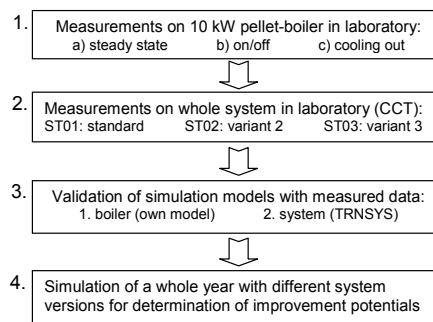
1. Measurements on 10 kW pellet-boiler in laboratory:
a) steady state b) on/off c) cooling out

2. Measurements on whole system in laboratory (CCT):
ST01: standard ST02: variant 2 ST03: variant 3

3. Validation of simulation models with measured data:
1. boiler (own model) 2. system (TRNSYS)

4. Simulation of a whole year with different system versions for determination of improvement potentials